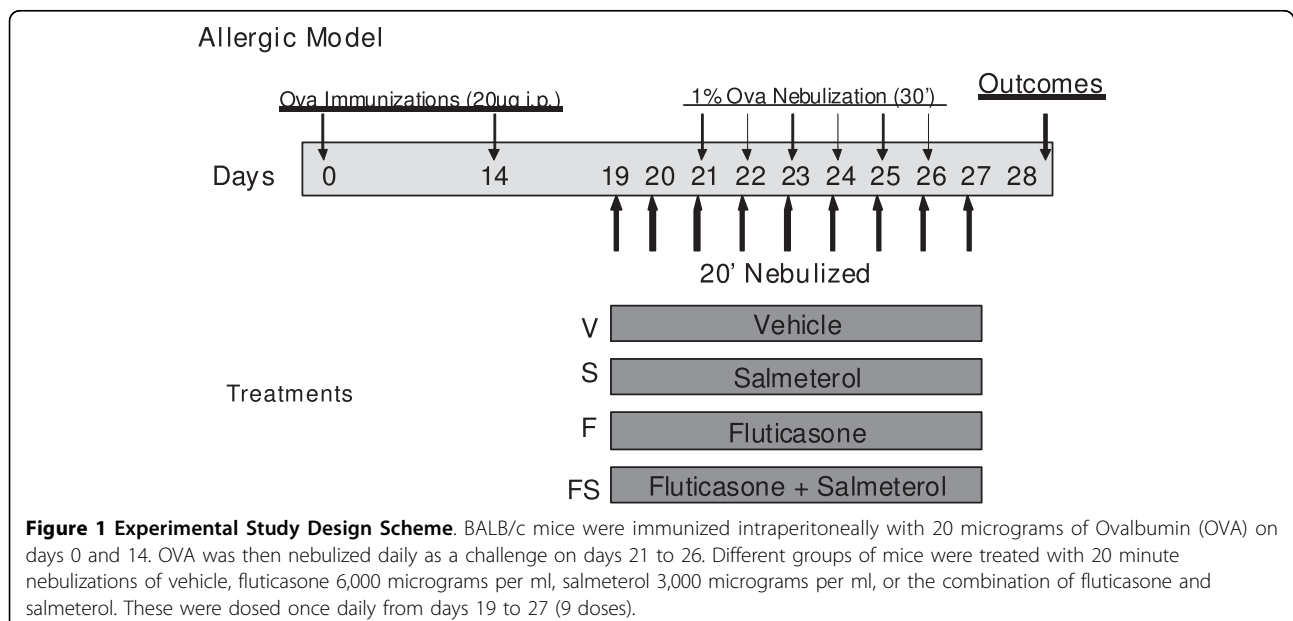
Allergic Model

Ova Immunizations (20μg i.p.)

1% Ova Nebulization (30')

Outcomes

Days 0 14 19 20 21 22 23 24 25 26 27 28

20' Nebulized

Treatments

V Vehicle

S Salmeterol

F Fluticasone

FS Fluticasone + Salmeterol

**Figure 1 Experimental Study Design Scheme**. BALB/c mice were immunized intraperitoneally with 20 micrograms of Ovalbumin (OVA) on days 0 and 14. OVA was then nebulized daily as a challenge on days 21 to 26. Different groups of mice were treated with 20 minute nebulizations of vehicle, fluticasone 6,000 micrograms per ml, salmeterol 3,000 micrograms per ml, or the combination of fluticasone and salmeterol. These were dosed once daily from days 19 to 27 (9 doses).